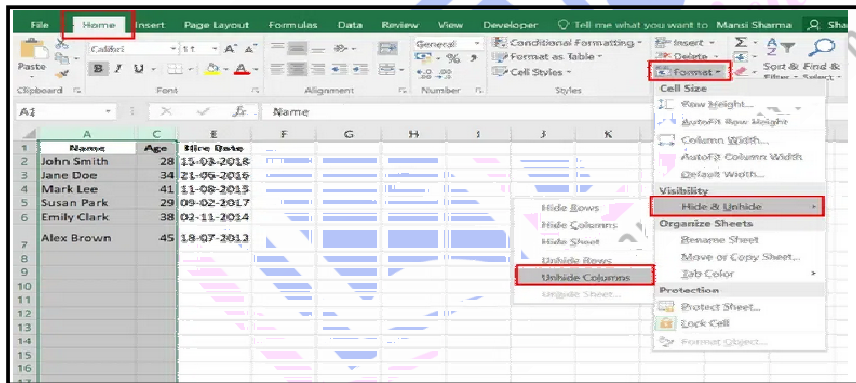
File Home Insert Page Layout Formulas Data Review View Developer Tell me what you want to Mansi Sharma Sha

Paste Calibri 11 A A General Conditional Formatting Format as Table Cell Styles Insert Delete Format Sort & Find & Filter Select

Clipboard Font Alignment Number Styles

A1 Name

| | A | C | E | F | G | H | I | J | K |
|---|---|---|---|---|---|---|---|---|---|
| 1 | Name | Age | Hire Date | | | | | | |
| 2 | John Smith | 28 | 15-03-2018 | | | | | | |
| 3 | Jane Doe | 34 | 21-06-2016 | | | | | | |
| 4 | Mark Lee | 41 | 11-08-2015 | | | | | | |
| 5 | Susan Park | 29 | 09-02-2017 | | | | | | |
| 6 | Emily Clark | 38 | 02-11-2014 | | | | | | |
| 7 | Alex Brown | 45 | 18-07-2013 | | | | | | |
| 8 | | | | | | | | | |
| 9 | | | | | | | | | |
| 10 | | | | | | | | | |
| 11 | | | | | | | | | |
| 12 | | | | | | | | | |
| 13 | | | | | | | | | |
| 14 | | | | | | | | | |
| 15 | | | | | | | | | |
| 16 | | | | | | | | | |

Hide Rows
Hide Columns
Hide Sheet
Unhide Rows
Unhide Columns
Unhide Sheet...

Cell Size
Row Height...
AutoFit Row Height
Column Width...
AutoFit Column Width
Default Width...
Visibility
Hide & Unhide
Organize Sheets
Rename Sheet
Move or Copy Sheet...
Tab Color
Protection
Protect Sheet...
Lock Cell
Format Object...